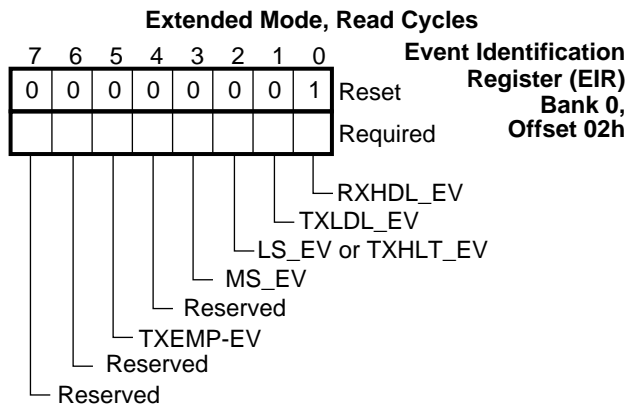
Extended Mode, Read Cycles

| 7 | 6 | 5 | 4 | 3 | 2 | 1 | 0 | |
|---|---|---|---|---|---|---|---|---|
| 0 | 0 | 0 | 0 | 0 | 0 | 0 | 1 | Reset |
| | | | | | | | | Required |

Event Identification Register (EIR) Bank 0, Offset 02h

RXHDL_EV
TXLDL_EV
LS_EV or TXHLT_EV
MS_EV
Reserved
TXEMP-EV
Reserved
Reserved